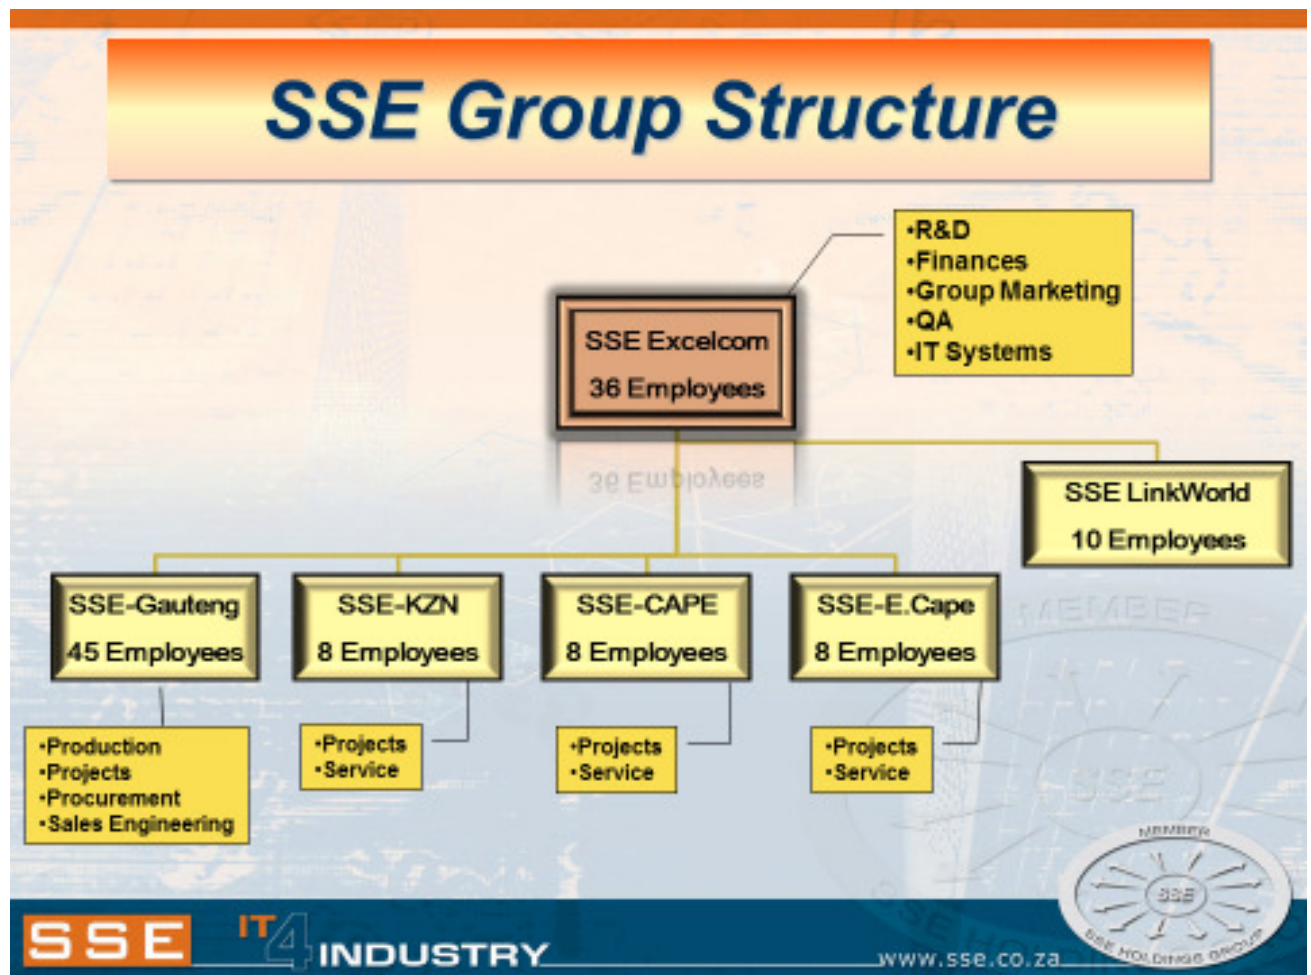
SSE Group Structure

SSE Excelcom
36 Employees

•R&D
•Finances
•Group Marketing
•QA
•IT Systems

SSE LinkWorld
10 Employees

SSE-Gauteng
45 Employees

•Production
•Projects
•Procurement
•Sales Engineering

SSE-KZN
8 Employees

•Projects
•Service

SSE-CAPE
8 Employees

•Projects
•Service

SSE-E.Cape
8 Employees

•Projects
•Service

MEMBER
SSE
SSE HOLDINGS GROUP

SSE IT4 INDUSTRY www.sse.co.za